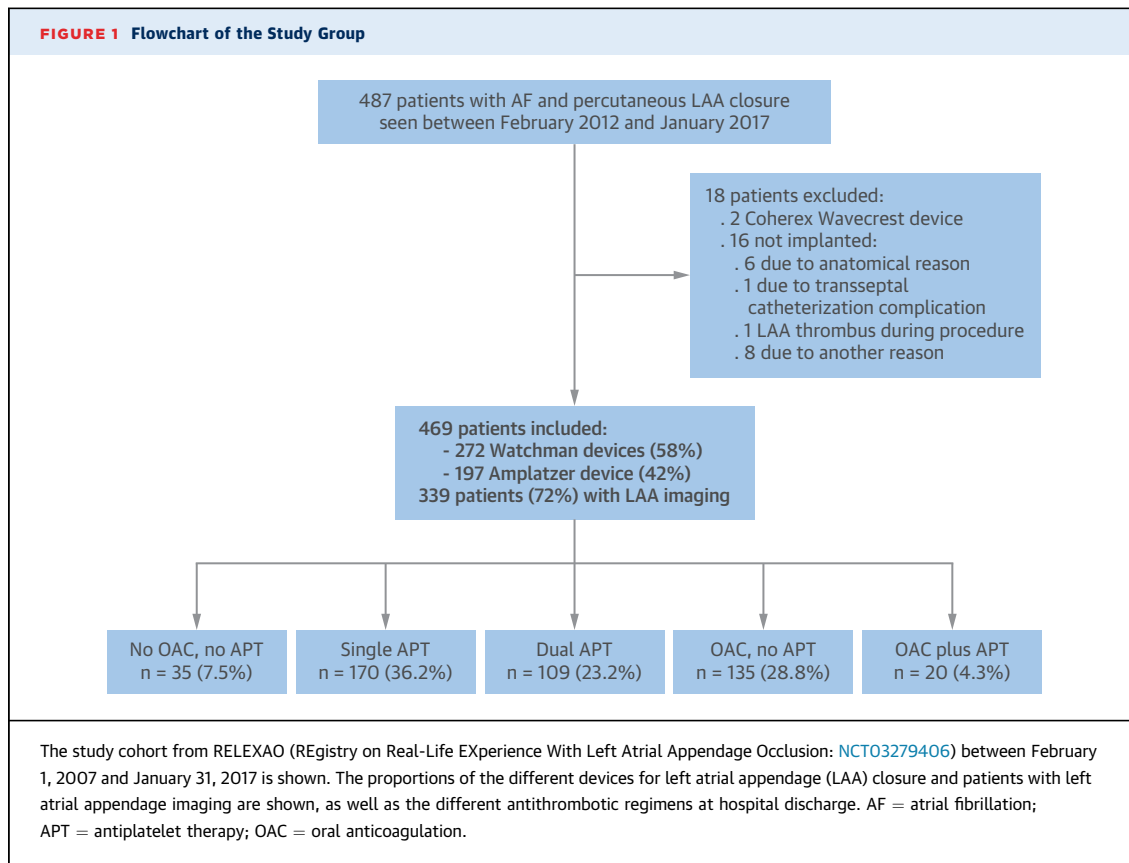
FIGURE 1 Flowchart of the Study Group

487 patients with AF and percutaneous LAA closure seen between February 2012 and January 2017

18 patients excluded:
. 2 Coherex Wavecrest device
. 16 not implanted:
. 6 due to anatomical reason
. 1 due to transseptal catheterization complication
. 1 LAA thrombus during procedure
. 8 due to another reason

469 patients included:
- 272 Watchman devices (58%)
- 197 Amplatzer device (42%)
339 patients (72%) with LAA imaging

No OAC, no APT
n = 35 (7.5%)

Single APT
n = 170 (36.2%)

Dual APT
n = 109 (23.2%)

OAC, no APT
n = 135 (28.8%)

OAC plus APT
n = 20 (4.3%)

The study cohort from RELEXAO (REgistry on Real-Life EXperience With Left Atrial Appendage Occlusion: NCT03279406) between February 1, 2007 and January 31, 2017 is shown. The proportions of the different devices for left atrial appendage (LAA) closure and patients with left atrial appendage imaging are shown, as well as the different antithrombotic regimens at hospital discharge. AF = atrial fibrillation; APT = antiplatelet therapy; OAC = oral anticoagulation.